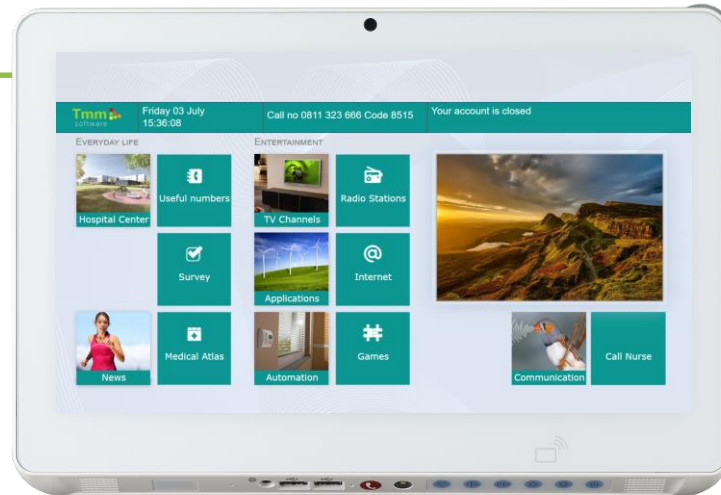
Tmm software

Friday 03 July
15:36:08

Call no 0811 323 666 Code 8515

Your account is closed

EVERYDAY LIFE

Hospital Center

Useful numbers

Survey

News

Medical Atlas

ENTERTAINMENT

TV Channels

Radio Stations

Applications

Internet

Automation

Games

Communication

Call Nurse